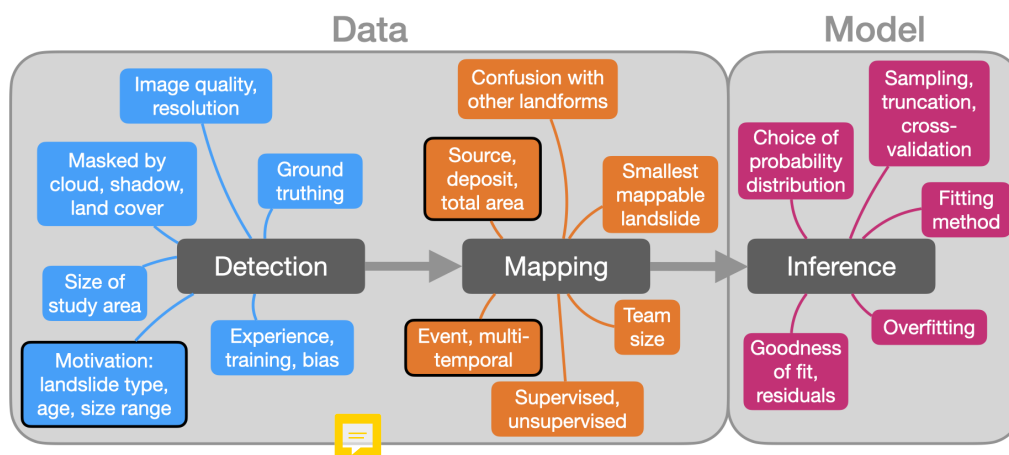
Data

Model

Image quality, resolution

Masked by cloud, shadow, land cover

Ground truthing

Size of study area

Detection

Motivation: landslide type, age, size range

Experience, training, bias

Confusion with other landforms

Source, deposit, total area

Smallest mappable landslide

Mapping

Event, multi-temporal

Team size

Supervised, unsupervised

Sampling, truncation, cross-validation

Choice of probability distribution

Fitting method

Inference

Overfitting

Goodness of fit, residuals